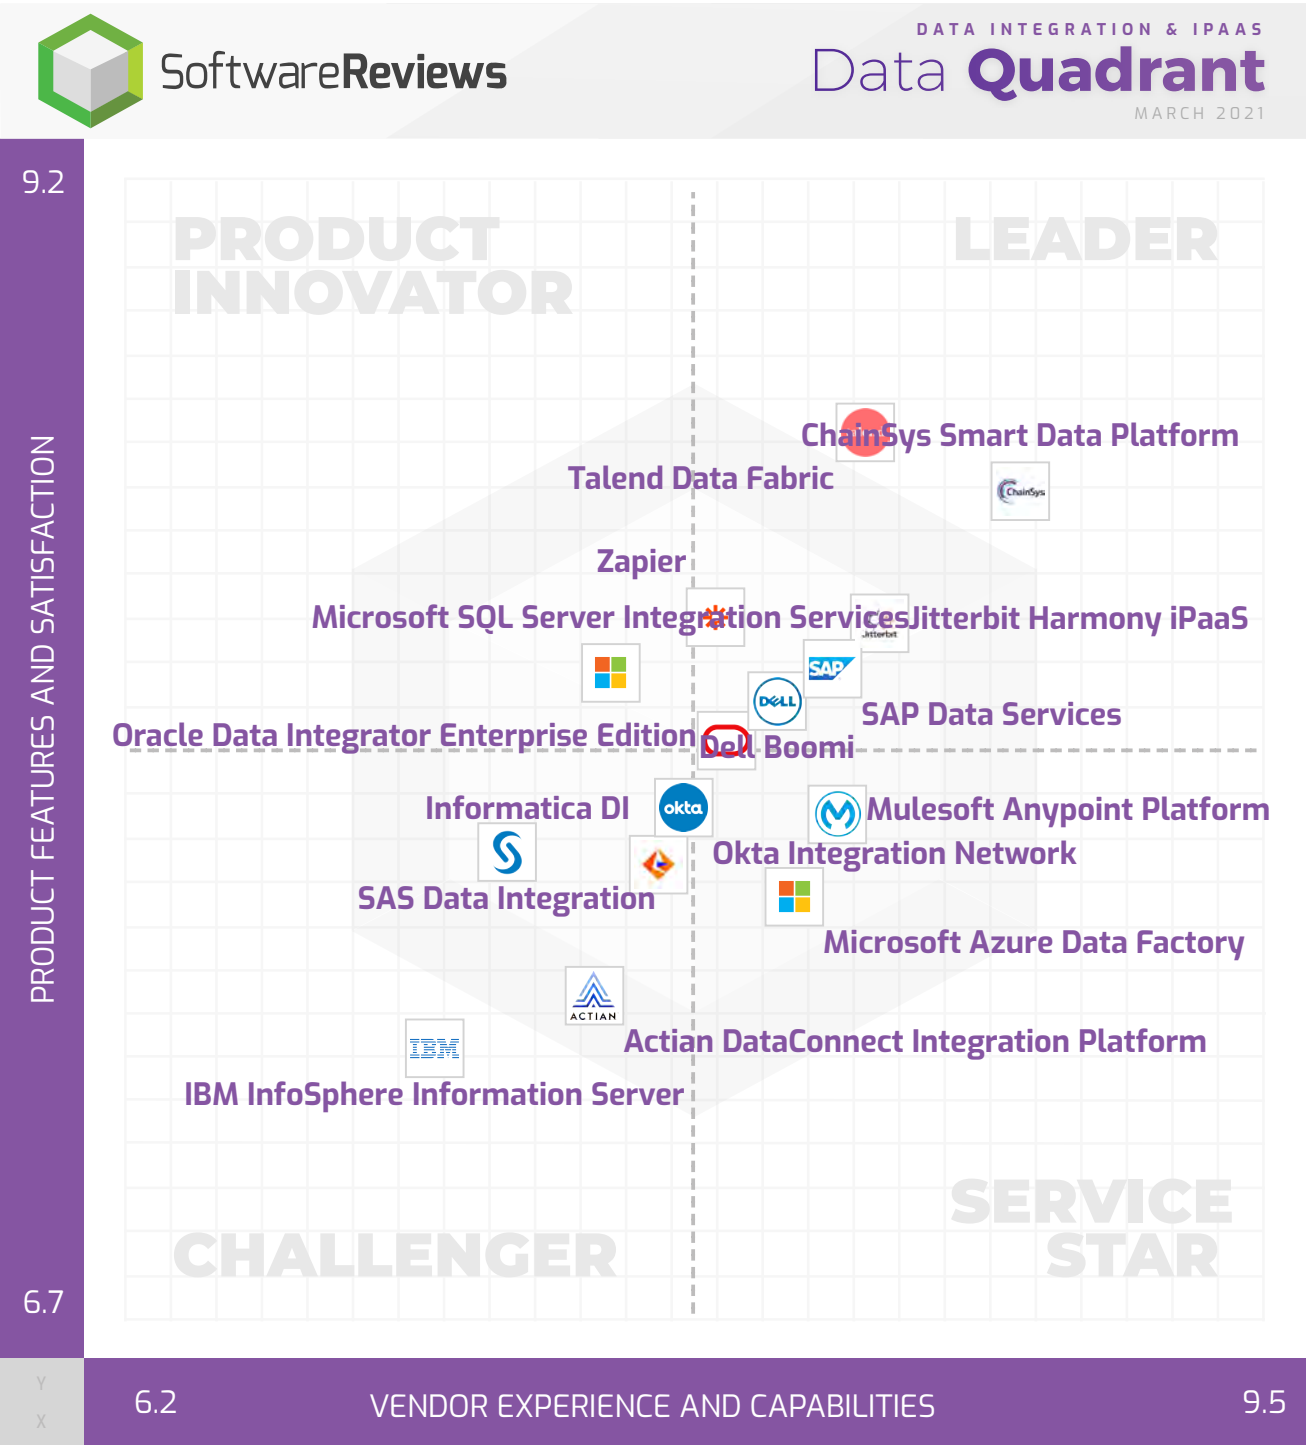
SoftwareReviews

DATA INTEGRATION & IPAAS
Data Quadrant
MARCH 2021

9.2

PRODUCT INNOVATOR

LEADER

ChainSys Smart Data Platform

Talend Data Fabric

ChainSys

Zapier

Microsoft SQL Server Integration Services

Jitterbit Harmony iPaaS

Jitterbit

SAP

DELL

SAP Data Services

Oracle Data Integrator Enterprise Edition

Dell Boomi

Informatica DI

okta

Mulesoft Anypoint Platform

Okta Integration Network

SAS Data Integration

Microsoft Azure Data Factory

ACTIAN

Actian DataConnect Integration Platform

IBM

IBM InfoSphere Information Server

SERVICE STAR

CHALLENGER

PRODUCT FEATURES AND SATISFACTION

6.7

Y

X

6.2

VENDOR EXPERIENCE AND CAPABILITIES

9.5